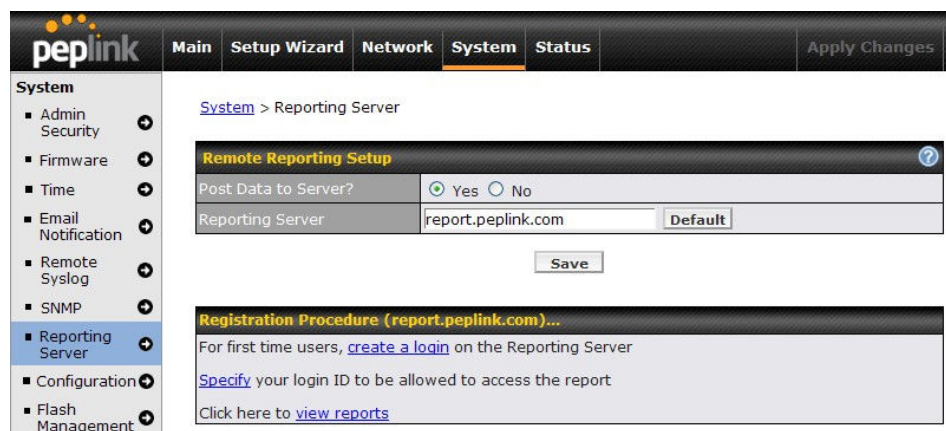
peplink

Main | Setup Wizard | Network | System | Status | Apply Changes

System
- Admin Security
- Firmware
- Time
- Email Notification
- Remote Syslog
- SNMP
- Reporting Server
- Configuration
- Flash Management

System > Reporting Server

| Remote Reporting Setup | |
|---|---|
| Post Data to Server? | Yes No |
| Reporting Server | report.peplink.com Default |

Save

Registration Procedure (report.peplink.com)...

For first time users, create a login on the Reporting Server

Specify your login ID to be allowed to access the report

Click here to view reports